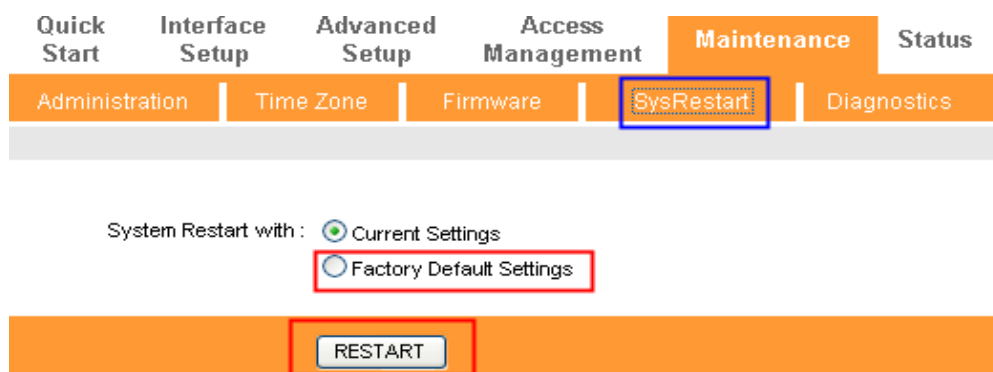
Quick Start
Interface Setup
Advanced Setup
Access Management
Maintenance
Status

Administration
Time Zone
Firmware
SysRestart
Diagnostics

System Restart with :
Current Settings
Factory Default Settings

RESTART